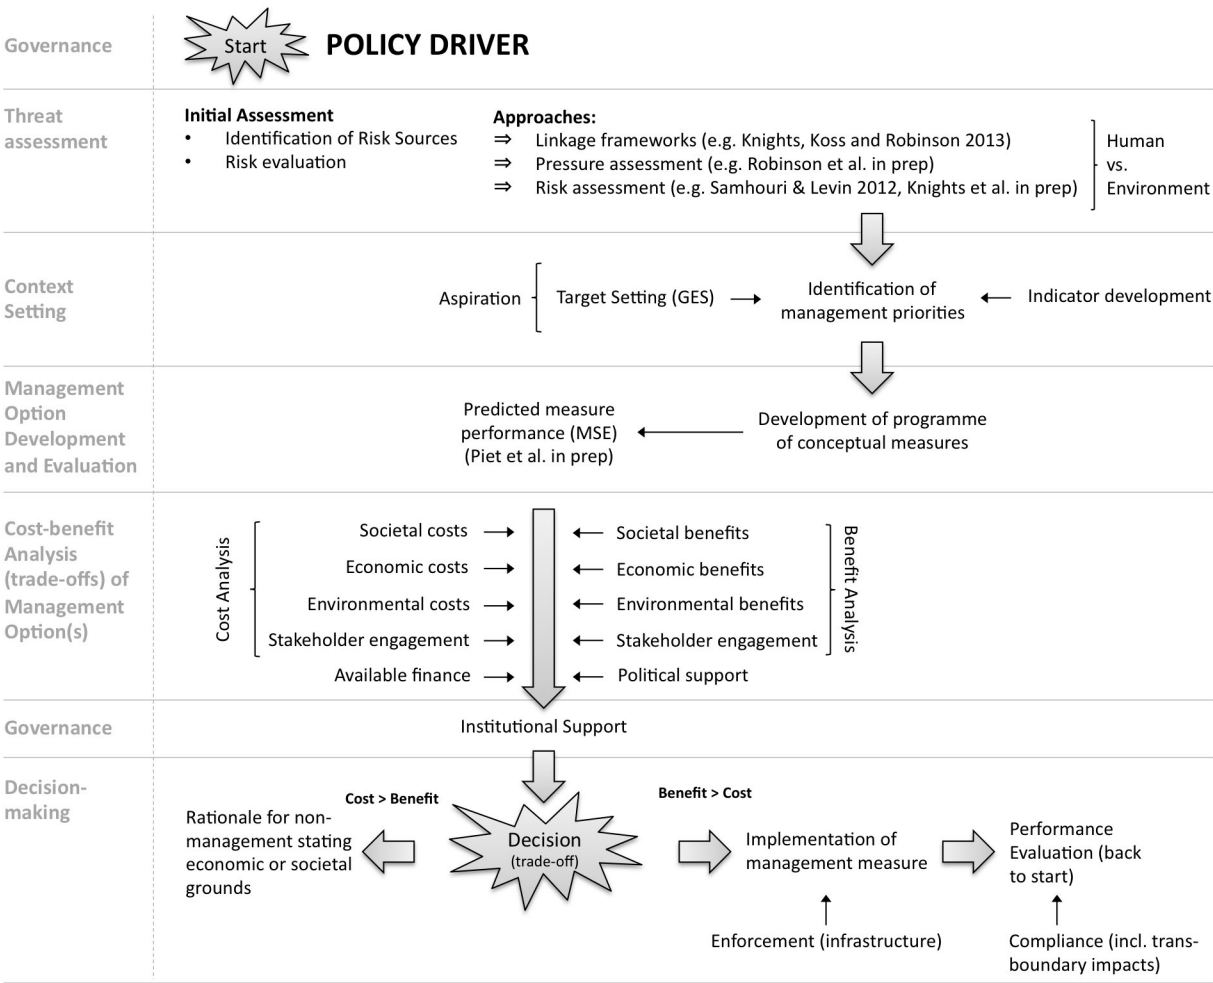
Governance

Start

POLICY DRIVER

Threat assessment

Initial Assessment
• Identification of Risk Sources
• Risk evaluation

Approaches:
⇒ Linkage frameworks (e.g. Knights, Koss and Robinson 2013)
⇒ Pressure assessment (e.g. Robinson et al. in prep)
⇒ Risk assessment (e.g. Samhouri & Levin 2012, Knights et al. in prep)

Human vs. Environment

Context Setting

Aspiration

Target Setting (GES) → Identification of management priorities ← Indicator development

Management Option Development and Evaluation

Predicted measure performance (MSE) (Piet et al. in prep) ← Development of programme of conceptual measures

Cost-benefit Analysis (trade-offs) of Management Option(s)

Cost Analysis

Societal costs →
Economic costs →
Environmental costs →
Stakeholder engagement →
Available finance →

← Societal benefits
← Economic benefits
← Environmental benefits
← Stakeholder engagement
← Political support

Benefit Analysis

Governance

Institutional Support

Decision-making

Cost > Benefit

Rationale for non-management stating economic or societal grounds

Decision (trade-off)

Benefit > Cost

Implementation of management measure

Performance Evaluation (back to start)

Enforcement (infrastructure)

Compliance (incl. transboundary impacts)